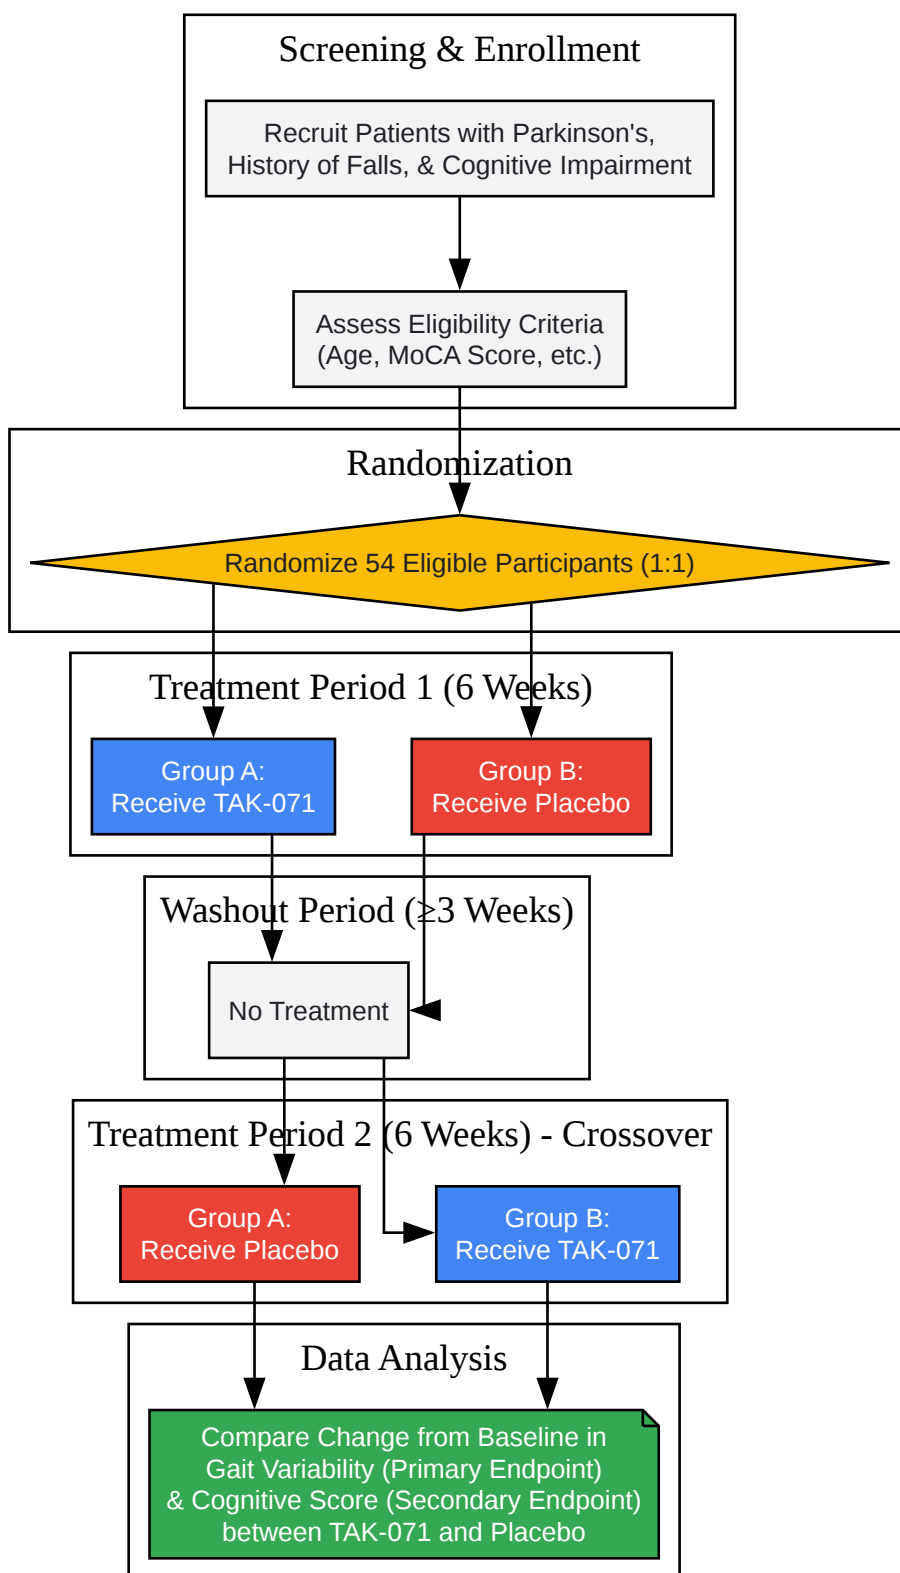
Screening & Enrollment

Recruit Patients with Parkinson's, History of Falls, & Cognitive Impairment

Assess Eligibility Criteria (Age, MoCA Score, etc.)

Randomization

Randomize 54 Eligible Participants (1:1)

Treatment Period 1 (6 Weeks)

Group A: Receive TAK-071

Group B: Receive Placebo

Washout Period (≥3 Weeks)

No Treatment

Treatment Period 2 (6 Weeks) - Crossover

Group A: Receive Placebo

Group B: Receive TAK-071

Data Analysis

Compare Change from Baseline in Gait Variability (Primary Endpoint) & Cognitive Score (Secondary Endpoint) between TAK-071 and Placebo